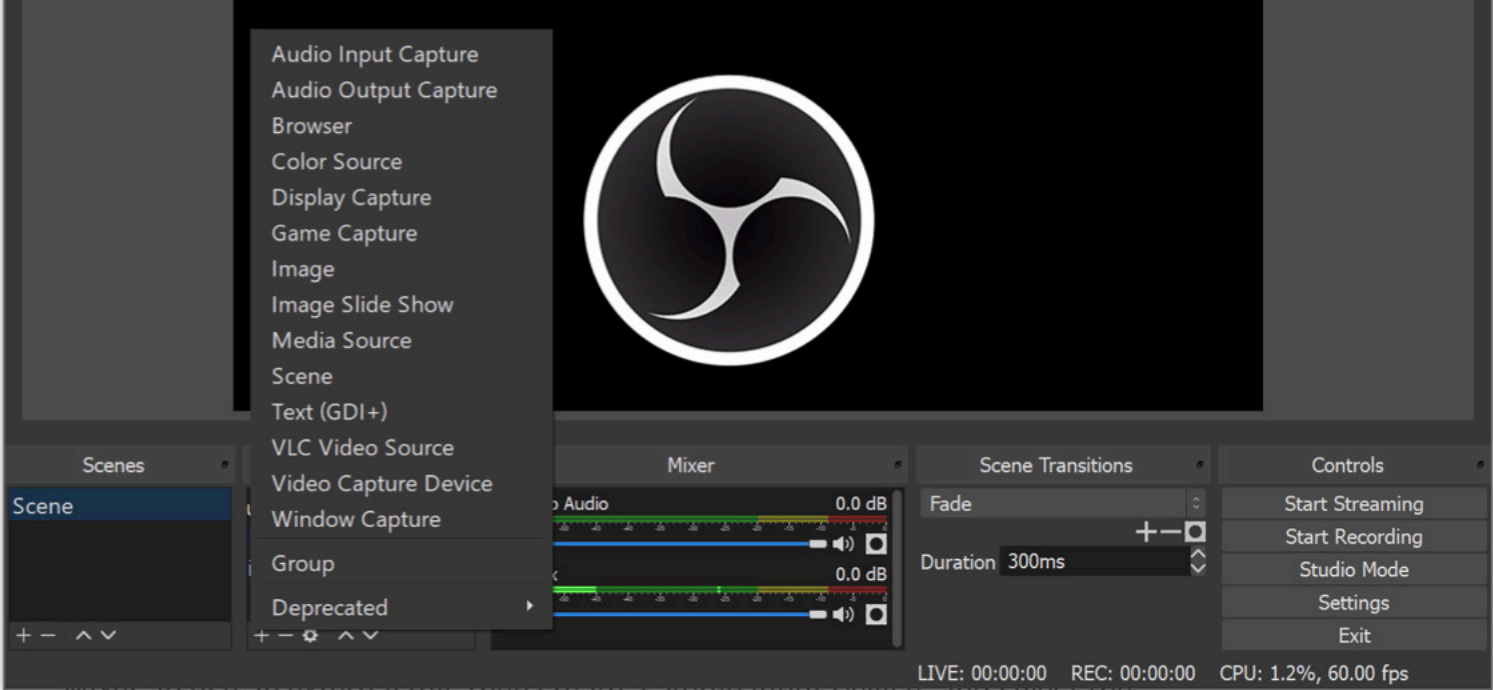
Audio Input Capture
Audio Output Capture
Browser
Color Source
Display Capture
Game Capture
Image
Image Slide Show
Media Source
Scene
Text (GDI+)
VLC Video Source
Video Capture Device
Window Capture
Group
Deprecated

Scenes
Scene

Mixer
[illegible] Audio 0.0 dB
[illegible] 0.0 dB

Scene Transitions
Fade
Duration 300ms

Controls
Start Streaming
Start Recording
Studio Mode
Settings
Exit

LIVE: 00:00:00 REC: 00:00:00 CPU: 1.2%, 60.00 fps